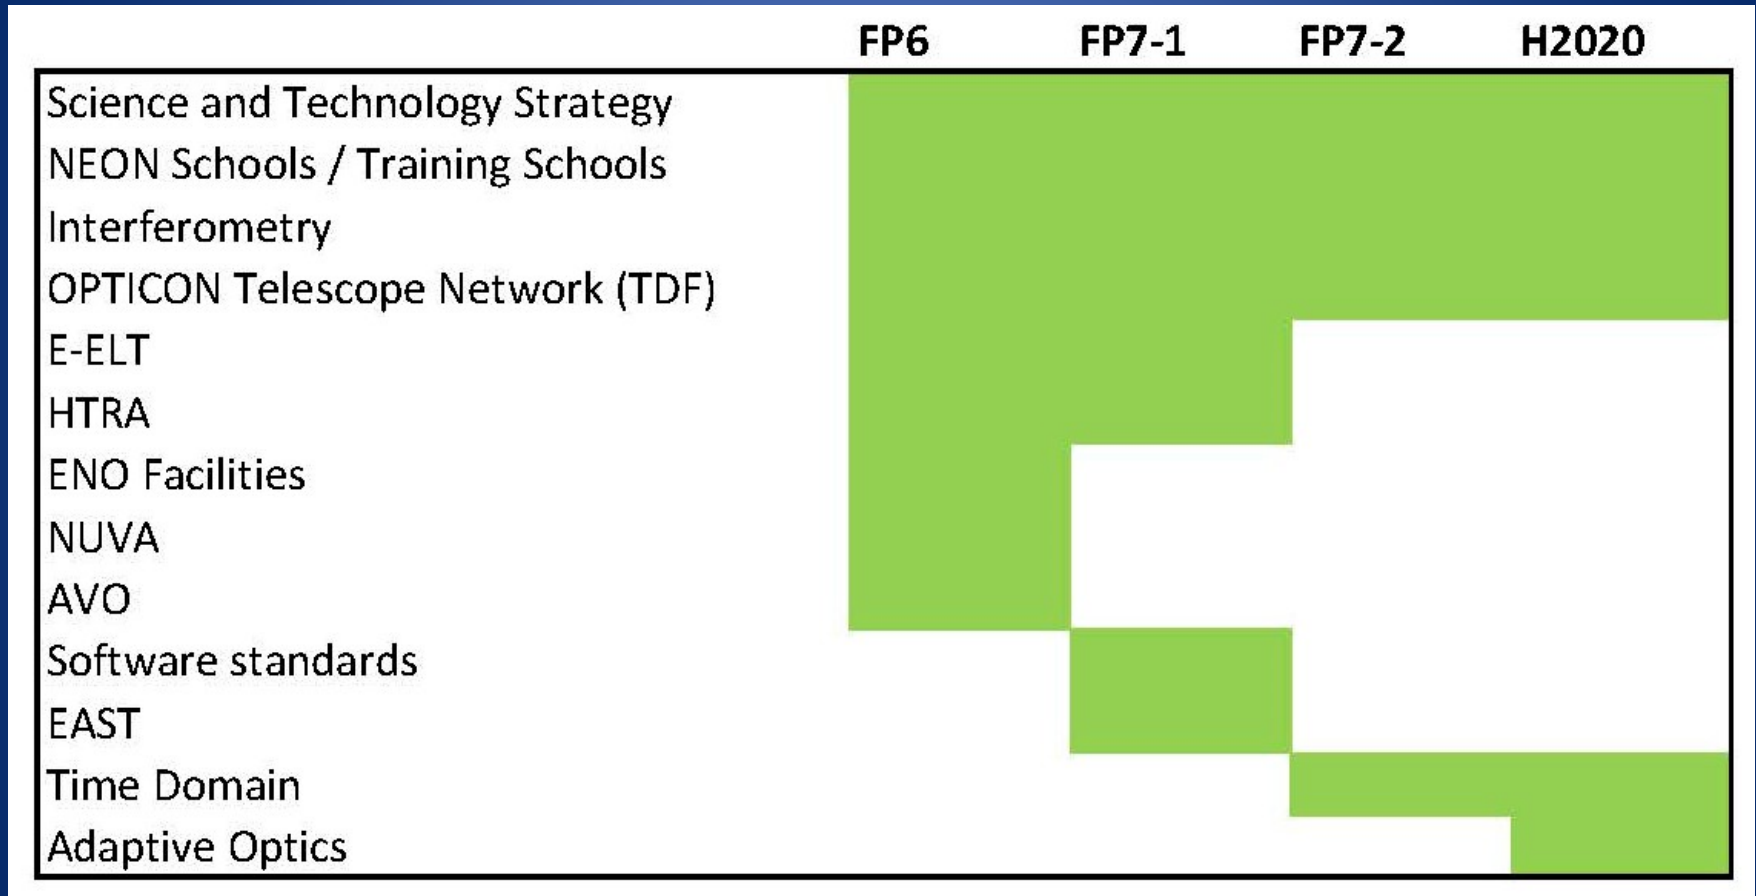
| | FP6 | FP7-1 | FP7-2 | H2020 |
|---|---|---|---|---|
| Science and Technology Strategy | | | | |
| NEON Schools / Training Schools | | | | |
| Interferometry | | | | |
| OPTICON Telescope Network (TDF) | | | | |
| E-ELT | | | | |
| HTRA | | | | |
| ENO Facilities | | | | |
| NUVA | | | | |
| AVO | | | | |
| Software standards | | | | |
| EAST | | | | |
| Time Domain | | | | |
| Adaptive Optics | | | | |